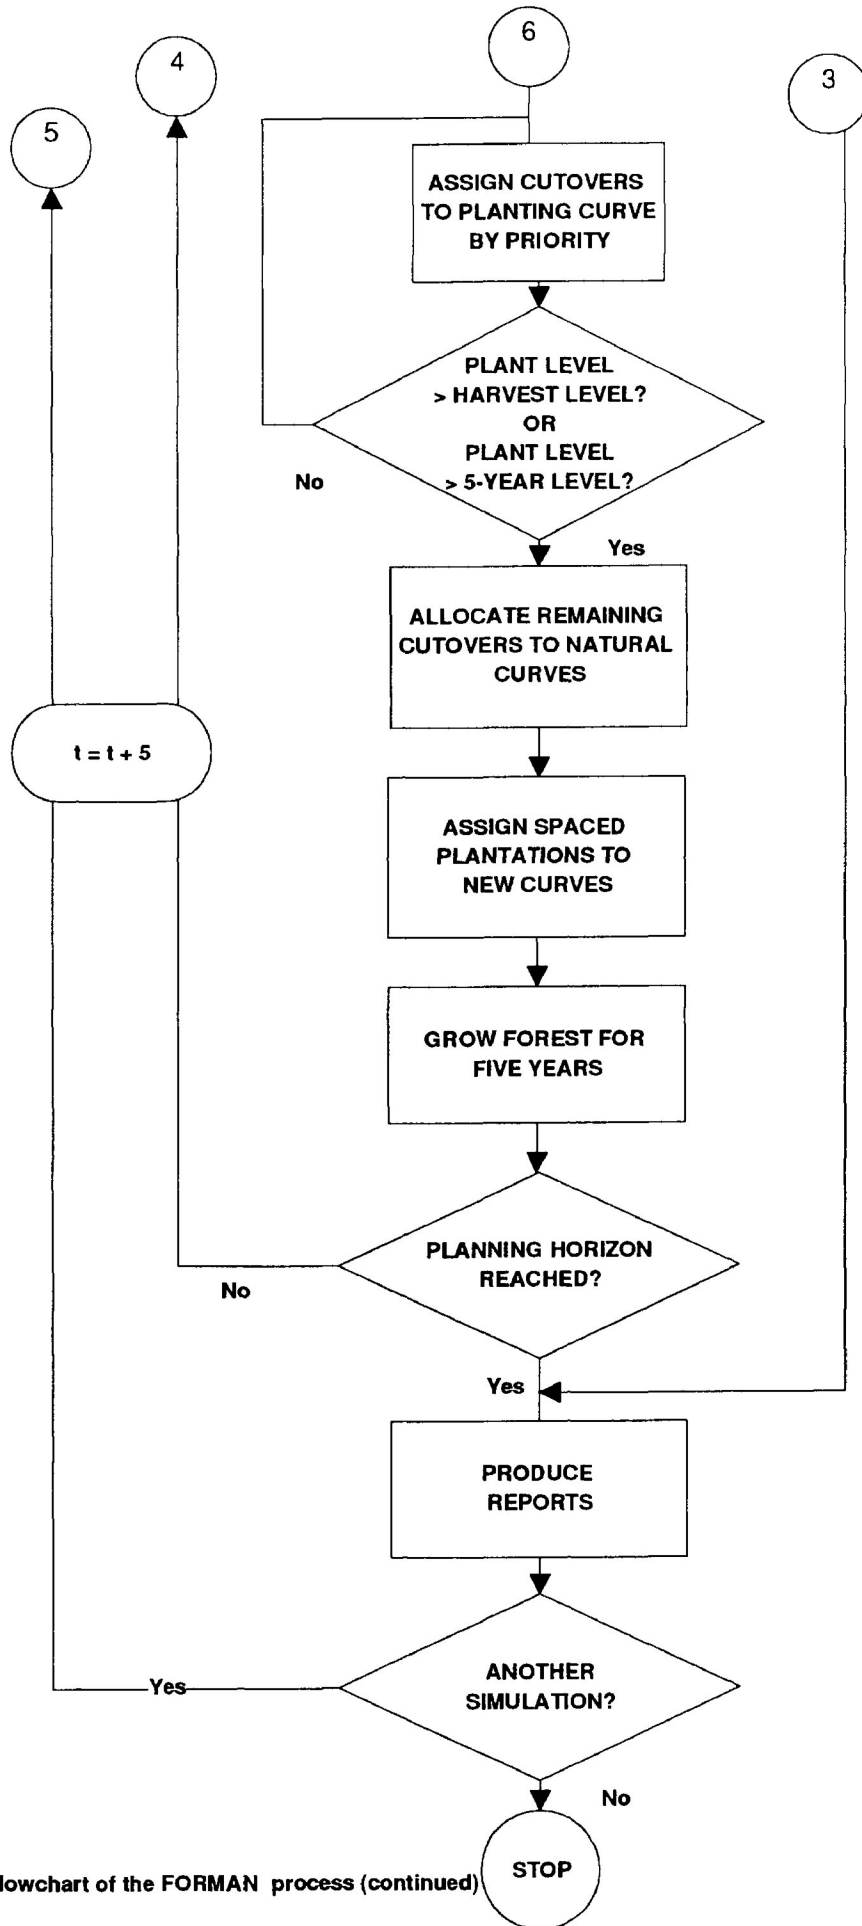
6

4

5

3

ASSIGN CUTOVERS TO PLANTING CURVE BY PRIORITY

PLANT LEVEL > HARVEST LEVEL? OR PLANT LEVEL > 5-YEAR LEVEL?

No

Yes

ALLOCATE REMAINING CUTOVERS TO NATURAL CURVES

t = t + 5

ASSIGN SPACED PLANTATIONS TO NEW CURVES

GROW FOREST FOR FIVE YEARS

PLANNING HORIZON REACHED?

No

Yes

PRODUCE REPORTS

Yes

ANOTHER SIMULATION?

No

lowchart of the FORMAN process (continued)

STOP